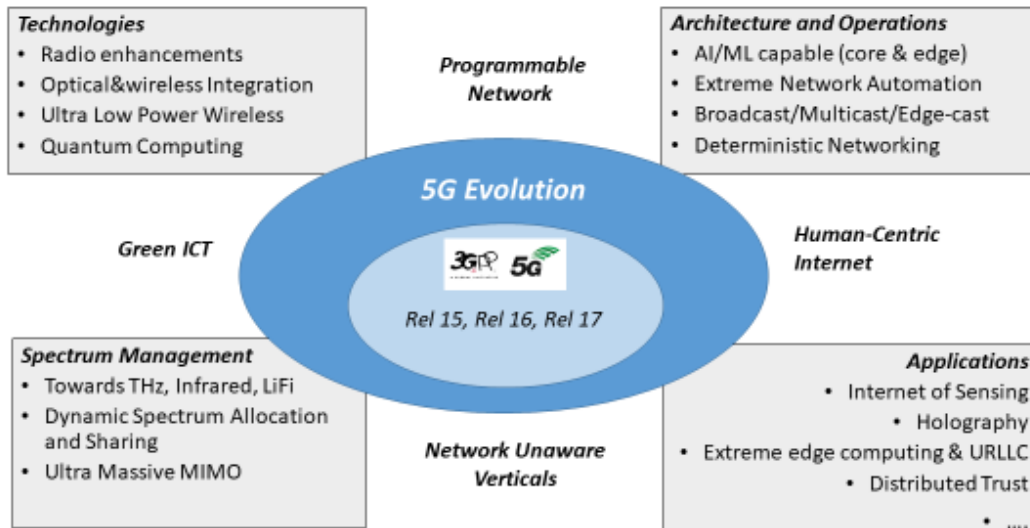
Technologies
- Radio enhancements
- Optical&wireless Integration
- Ultra Low Power Wireless
- Quantum Computing

Programmable Network

Architecture and Operations
- AI/ML capable (core & edge)
- Extreme Network Automation
- Broadcast/Multicast/Edge-cast
- Deterministic Networking

5G Evolution

Green ICT

3GPP 5G

Rel 15, Rel 16, Rel 17

Human-Centric Internet

Spectrum Management
- Towards THz, Infrared, LiFi
- Dynamic Spectrum Allocation and Sharing
- Ultra Massive MIMO

Network Unaware Verticals

Applications
- Internet of Sensing
- Holography
- Extreme edge computing & URLLC
- Distributed Trust
- ...